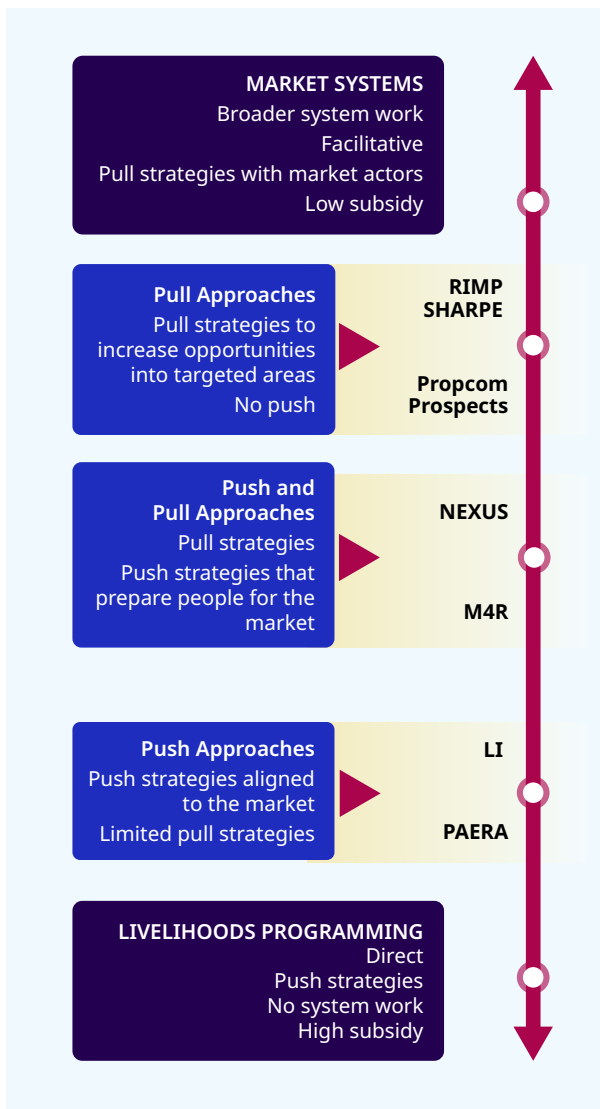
MARKET SYSTEMS
Broader system work
Facilitative
Pull strategies with market actors
Low subsidy

Pull Approaches
Pull strategies to increase opportunities into targeted areas
No push

RIMP
SHARPE

Propcom
Prospects

Push and Pull Approaches
Pull strategies
Push strategies that prepare people for the market

NEXUS

M4R

Push Approaches
Push strategies aligned to the market
Limited pull strategies

LI

PAERA

LIVELIHOODS PROGRAMMING
Direct
Push strategies
No system work
High subsidy